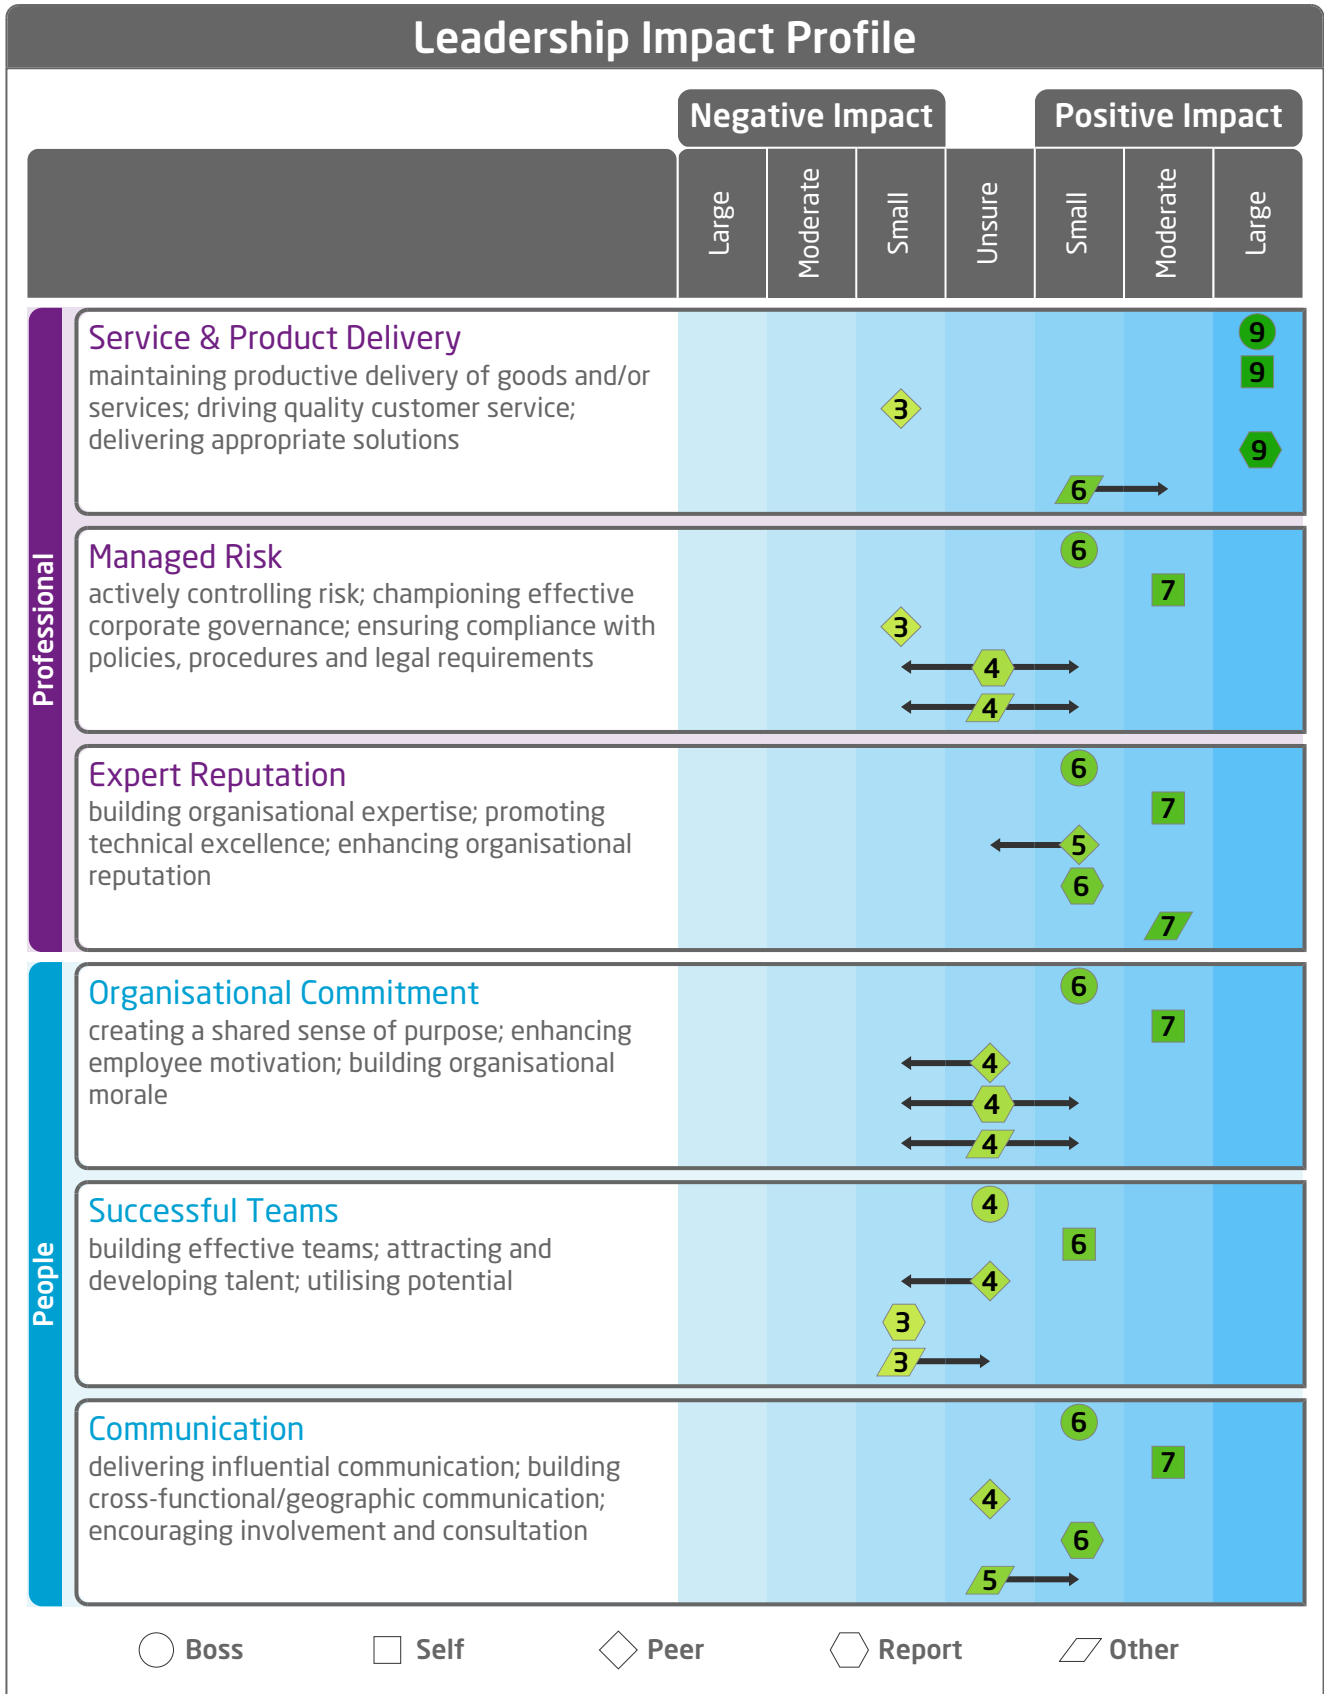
Leadership Impact Profile

Negative Impact | Positive Impact

Large | Moderate | Small | Unsure | Small | Moderate | Large

Professional

Service & Product Delivery
maintaining productive delivery of goods and/or services; driving quality customer service; delivering appropriate solutions

9 9 3 9 6

Managed Risk
actively controlling risk; championing effective corporate governance; ensuring compliance with policies, procedures and legal requirements

6 7 3 4 4

Expert Reputation
building organisational expertise; promoting technical excellence; enhancing organisational reputation

6 7 5 6 7

People

Organisational Commitment
creating a shared sense of purpose; enhancing employee motivation; building organisational morale

6 7 4 4 4

Successful Teams
building effective teams; attracting and developing talent; utilising potential

4 6 4 3 3

Communication
delivering influential communication; building cross-functional/geographic communication; encouraging involvement and consultation

6 7 4 6 5

Boss Self Peer Report Other